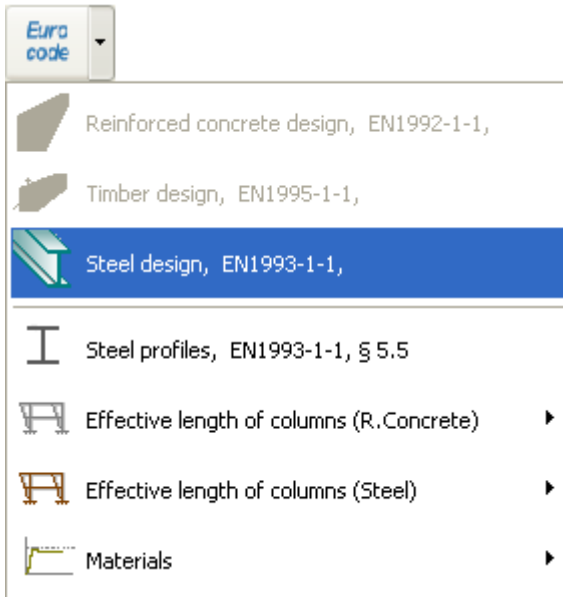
Euro code

Reinforced concrete design, EN1992-1-1,

Timber design, EN1995-1-1,

Steel design, EN1993-1-1,

Steel profiles, EN1993-1-1, § 5.5

Effective length of columns (R.Concrete)

Effective length of columns (Steel)

Materials